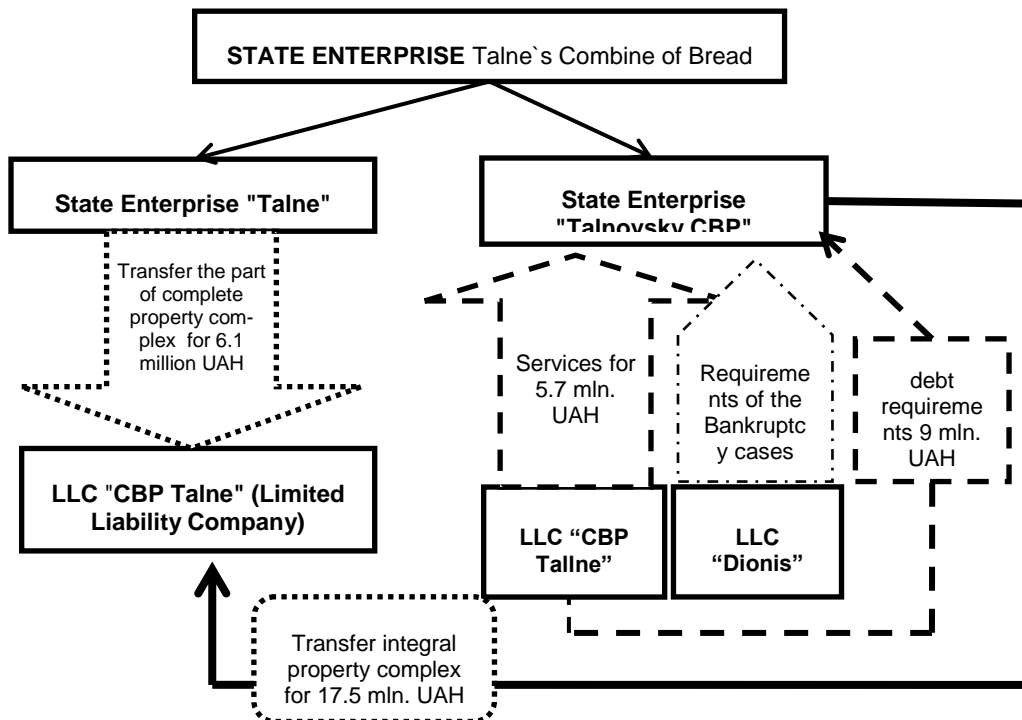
**STATE ENTERPRISE** Talne`s Combine of Bread

**State Enterprise "Talne"**

**State Enterprise "Talnovsky CBP"**

Transfer the part of complete property complex for 6.1 million UAH

Services for 5.7 mln. UAH

Requirements of the Bankruptcy cases

debt requirements 9 mln. UAH

**LLC "CBP Talne" (Limited Liability Company)**

**LLC "CBP Tallne"**

**LLC "Dionis"**

Transfer integral property complex for 17.5 mln. UAH